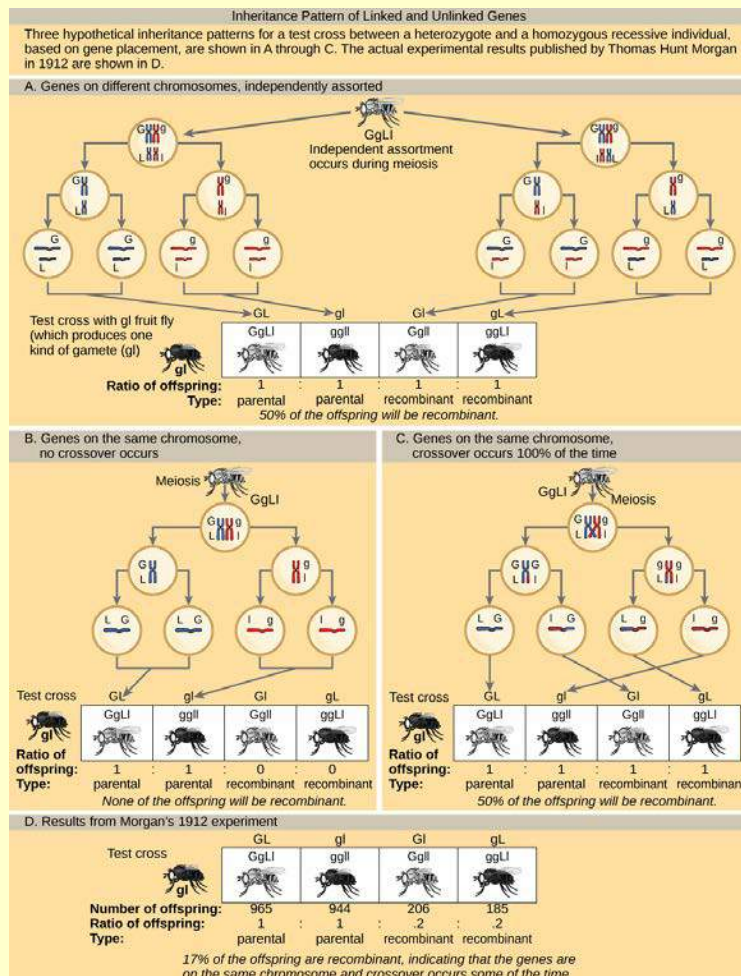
Inheritance Pattern of Linked and Unlinked Genes

Three hypothetical inheritance patterns for a test cross between a heterozygote and a homozygous recessive individual, based on gene placement, are shown in A through C. The actual experimental results published by Thomas Hunt Morgan in 1912 are shown in D.

A. Genes on different chromosomes, independently assorted

GgLl
Independent assortment occurs during meiosis

G g
L l

G
L

g
l

G
l

g
L

G
L

G
L

g
l

g
l

G
l

G
l

g
L

g
L

GL gl Gl gL

Test cross with gl fruit fly (which produces one kind of gamete (gl)

gl

| GgLl | ggll | Ggll | ggLl |
|---|---|---|---|

Ratio of offspring: 1 : 1 : 1 : 1
Type: parental parental recombinant recombinant
50% of the offspring will be recombinant.

B. Genes on the same chromosome, no crossover occurs

Meiosis
GgLl

G g
L l

G
L

g
l

L G
L G
l g
l g

Test cross GL gl Gl gL

gl

| GgLl | ggll | Ggll | ggLl |
|---|---|---|---|

Ratio of offspring: 1 : 1 : 0 : 0
Type: parental parental recombinant recombinant
None of the offspring will be recombinant.

C. Genes on the same chromosome, crossover occurs 100% of the time

GgLl
Meiosis

G g
L l

G G
L l

g g
L l

L G
l G
L g
l g

Test cross GL gl Gl gL

| GgLl | ggll | Ggll | ggLl |
|---|---|---|---|

Ratio of offspring: 1 : 1 : 1 : 1
Type: parental parental recombinant recombinant
50% of the offspring will be recombinant.

D. Results from Morgan's 1912 experiment

GL gl Gl gL

Test cross

gl

| GgLl | ggll | Ggll | ggLl |
|---|---|---|---|

Number of offspring: 965 944 206 185
Ratio of offspring: 1 : 1 : .2 : .2
Type: parental parental recombinant recombinant

17% of the offspring are recombinant, indicating that the genes are on the same chromosome and crossover occurs some of the time.